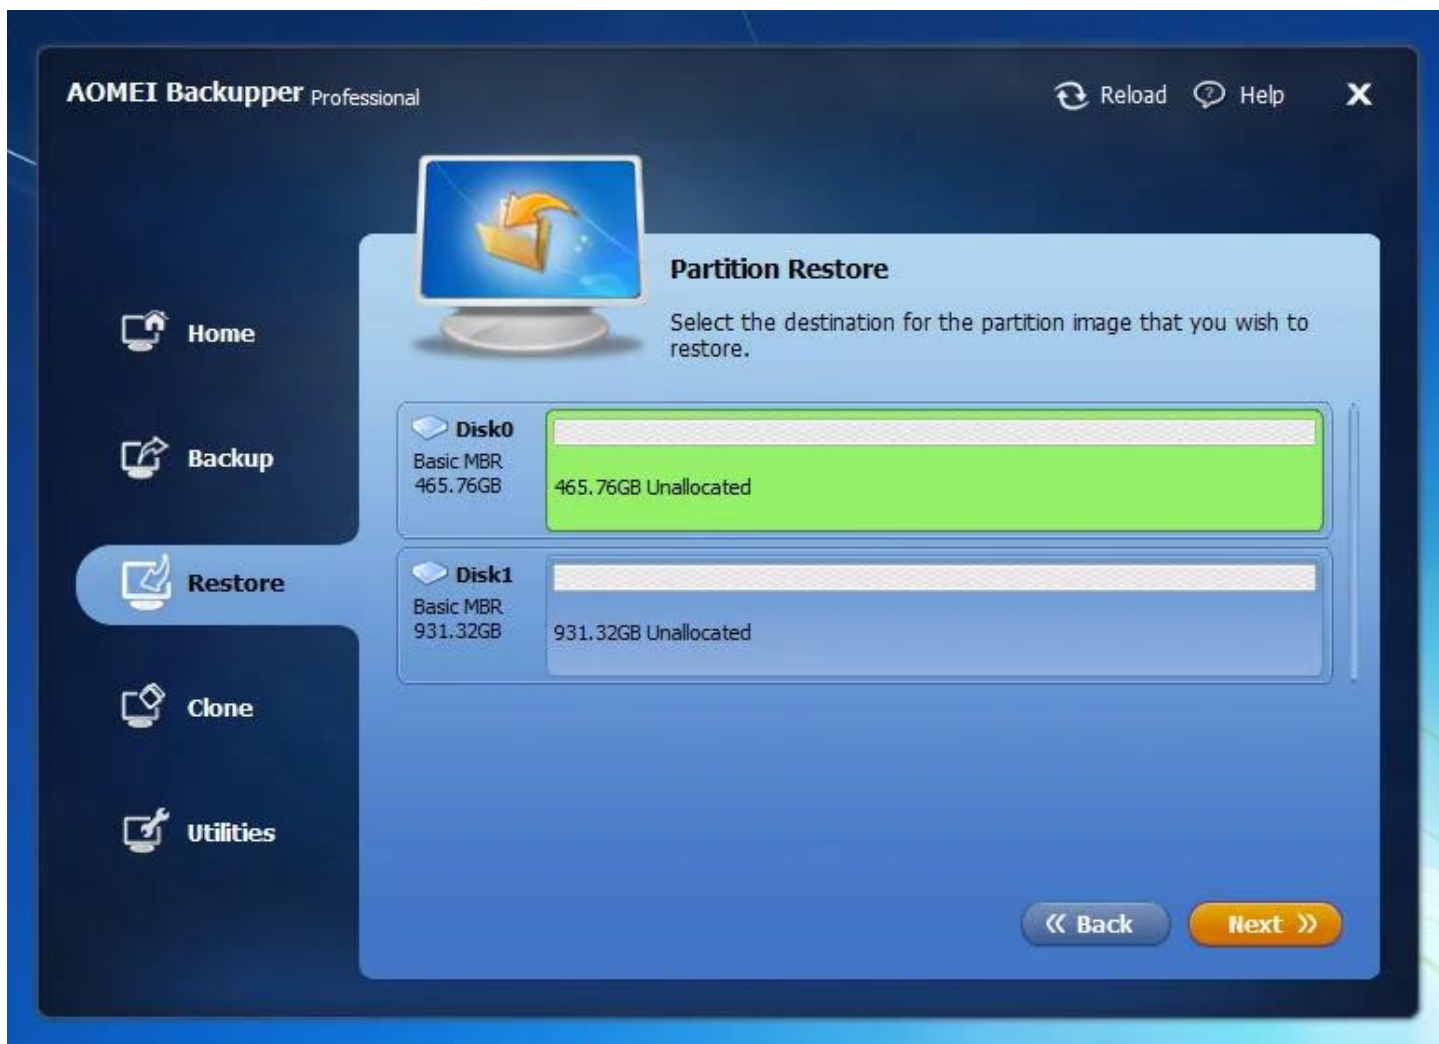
AOMEI Backupper Professional

Reload Help X

Home

Backup

Restore

Clone

Utilities

Partition Restore

Select the destination for the partition image that you wish to restore.

Disk0
Basic MBR
465.76GB

465.76GB Unallocated

Disk1
Basic MBR
931.32GB

931.32GB Unallocated

《 Back

Next 》